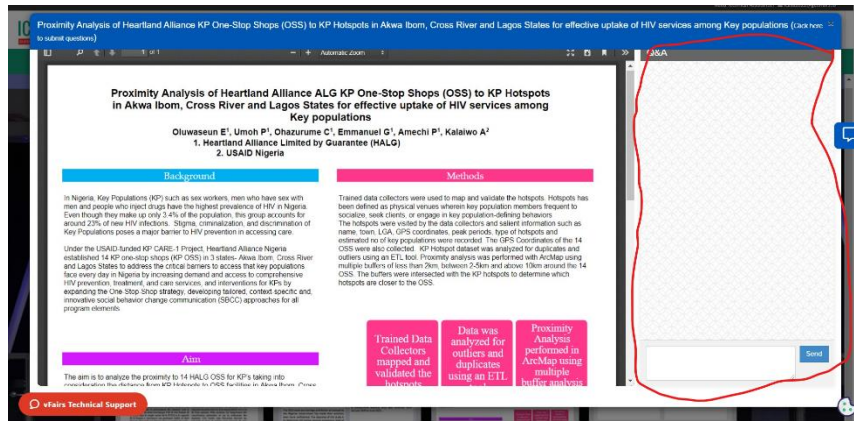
Proximity Analysis of Heartland Alliance KP One-Stop Shops (OSS) to KP Hotspots in Akwa Ibom, Cross River and Lagos States for effective uptake of HIV services among Key populations (Click here to submit questions)

1 of 1 Automatic Zoom

Q&A

Proximity Analysis of Heartland Alliance ALG KP One-Stop Shops (OSS) to KP Hotspots in Akwa Ibom, Cross River and Lagos States for effective uptake of HIV services among Key populations

Oluwaseun E¹, Umoh P¹, Ohazurume C¹, Emmanuel G¹, Amechi P¹, Kalaiwo A²
1. Heartland Alliance Limited by Guarantee (HALG)
2. USAID Nigeria

Background

In Nigeria, Key Populations (KP) such as sex workers, men who have sex with men and people who inject drugs have the highest prevalence of HIV in Nigeria. Even though they make up only 3.4% of the population, this group accounts for around 23% of new HIV infections. Stigma, criminalization, and discrimination of Key Populations poses a major barrier to HIV prevention in accessing care.

Under the USAID-funded KP CARE-1 Project, Heartland Alliance Nigeria established 14 KP one-stop shops (KP OSS) in 3 states- Akwa Ibom, Cross River and Lagos States to address the critical barriers to access that key populations face every day in Nigeria by increasing demand and access to comprehensive HIV prevention, treatment, and care services, and interventions for KPs by expanding the One-Stop Shop strategy, developing tailored, context specific and, innovative social behavior change communication (SBCC) approaches for all program elements.

Aim

The aim is to analyze the proximity to 14 HALG OSS for KP's taking into consideration the distance from KP Hotspots to OSS facilities in Akwa Ibom, Cross

Methods

Trained data collectors were used to map and validate the hotspots. Hotspots has been defined as physical venues wherein key population members frequent to socialize, seek clients, or engage in key population-defining behaviors
The hotspots were visited by the data collectors and salient information such as name, town, LGA, GPS coordinates, peak periods, type of hotspots and estimated no of key populations were recorded. The GPS Coordinates of the 14 OSS were also collected. KP Hotspot dataset was analyzed for duplicates and outliers using an ETL tool. Proximity analysis was performed with ArcMap using multiple buffers of less than 2km, between 2-5km and above 10km around the 14 OSS. The buffers were intersected with the KP hotspots to determine which hotspots are closer to the OSS.

Trained Data Collectors mapped and validated the hotspots

Data was analyzed for outliers and duplicates using an ETL

Proximity Analysis performed in ArcMap using multiple buffer analysis

Send

vFairs Technical Support